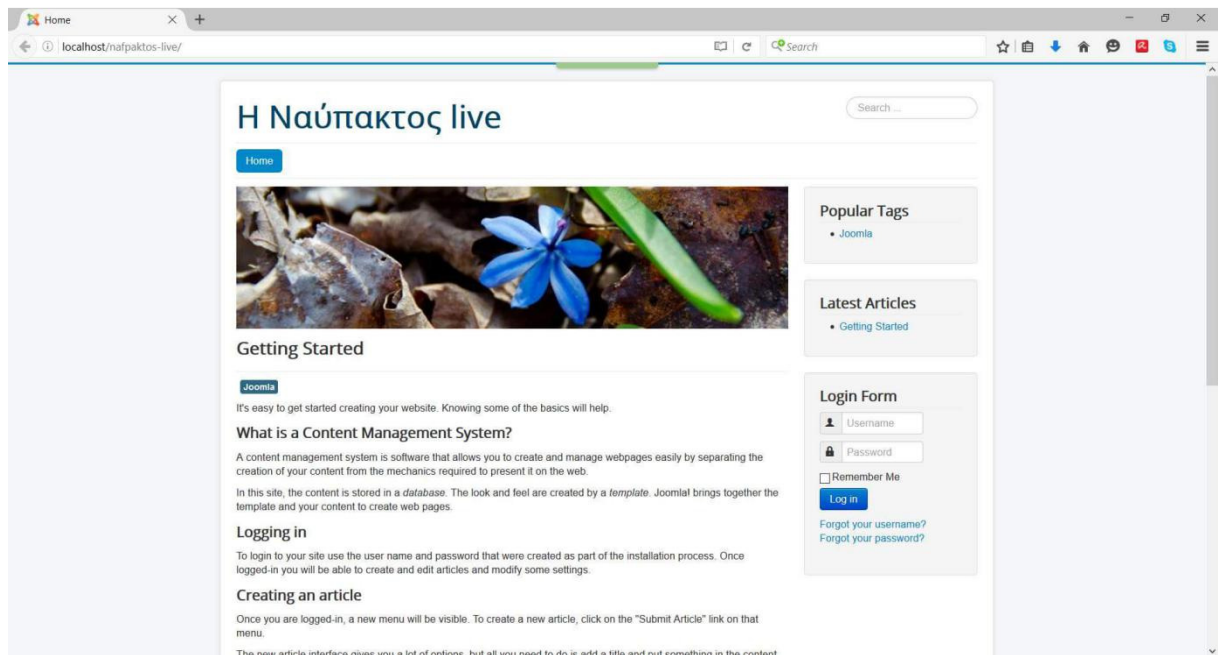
Home

localhost/nafpaktos-live/

Search

Η Ναύπακτος live

Search ...

Home

Getting Started

Joomla

It's easy to get started creating your website. Knowing some of the basics will help.

What is a Content Management System?

A content management system is software that allows you to create and manage webpages easily by separating the creation of your content from the mechanics required to present it on the web.

In this site, the content is stored in a *database*. The look and feel are created by a *template*. Joomla! brings together the template and your content to create web pages.

Logging in

To login to your site use the user name and password that were created as part of the installation process. Once logged-in you will be able to create and edit articles and modify some settings.

Creating an article

Once you are logged-in, a new menu will be visible. To create a new article, click on the "Submit Article" link on that menu.

The new article interface gives you a lot of options, but all you need to do is add a title and put something in the content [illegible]

Popular Tags

• Joomla

Latest Articles

• Getting Started

Login Form

Username

Password

Remember Me

Log in

Forgot your username?
Forgot your password?